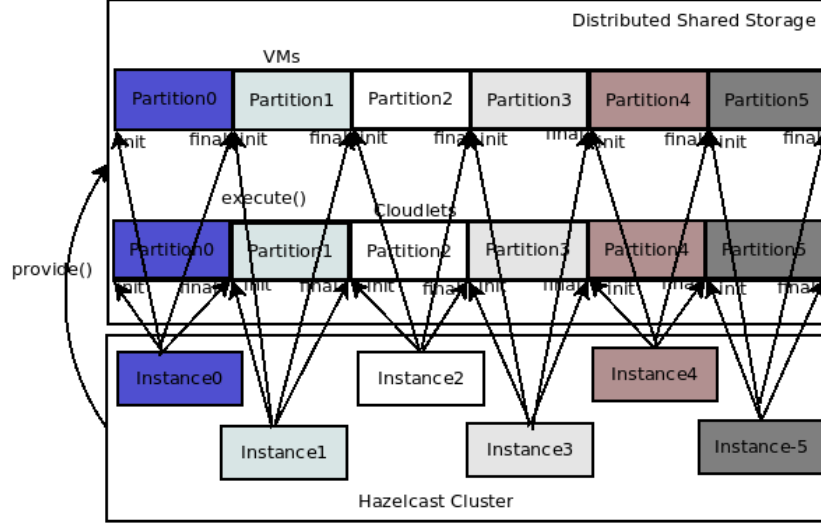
Distributed Shared Storage

VMs

Partition0 Partition1 Partition2 Partition3 Partition4 Partition5

init final init final init final init final init final init final

execute()

Cloudlets

provide()

Partition0 Partition1 Partition2 Partition3 Partition4 Partition5

init final init final init final init final init final init final

Instance0 Instance2 Instance4

Instance1 Instance3 Instance-5

Hazelcast Cluster